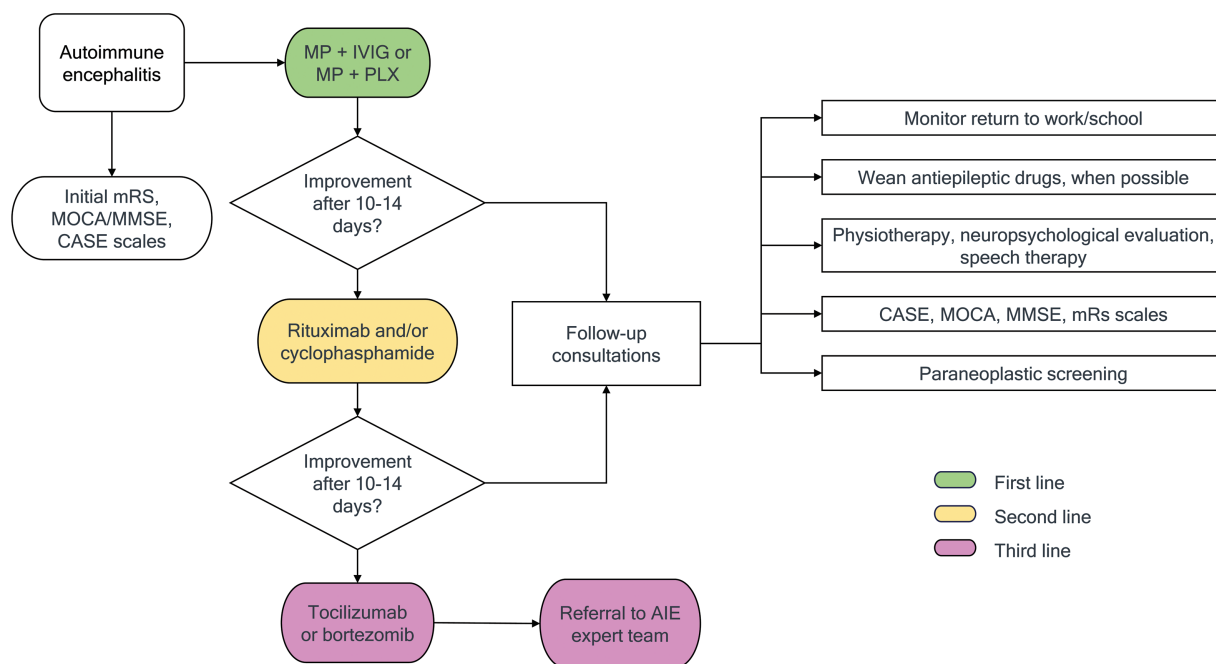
Autoimmune encephalitis

MP + IVIG or MP + PLX

Initial mRS, MOCA/MMSE, CASE scales

Improvement after 10-14 days?

Rituximab and/or cyclophasphamide

Improvement after 10-14 days?

Tocilizumab or bortezomib

Referral to AIE expert team

Follow-up consultations

Monitor return to work/school

Wean antiepileptic drugs, when possible

Physiotherapy, neuropsychological evaluation, speech therapy

CASE, MOCA, MMSE, mRs scales

Paraneoplastic screening

First line

Second line

Third line